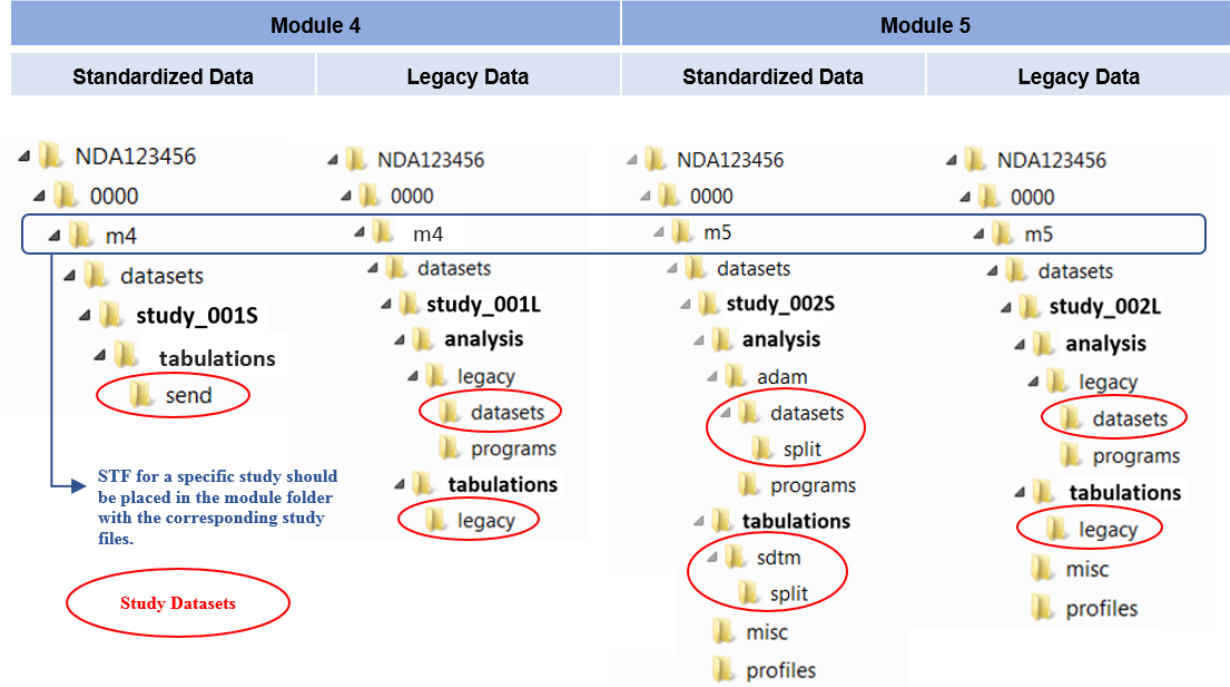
| Module 4 | | Module 5 | |
|---|---|---|---|
| Standardized Data | Legacy Data | Standardized Data | Legacy Data |

NDA123456
0000
m4
datasets
study_001S
tabulations
send

STF for a specific study should be placed in the module folder with the corresponding study files.

Study Datasets

NDA123456
0000
m4
datasets
study_001L
analysis
legacy
datasets
programs
tabulations
legacy

NDA123456
0000
m5
datasets
study_002S
analysis
adam
datasets
split
programs
tabulations
sdtm
split
misc
profiles

NDA123456
0000
m5
datasets
study_002L
analysis
legacy
datasets
programs
tabulations
legacy
misc
profiles